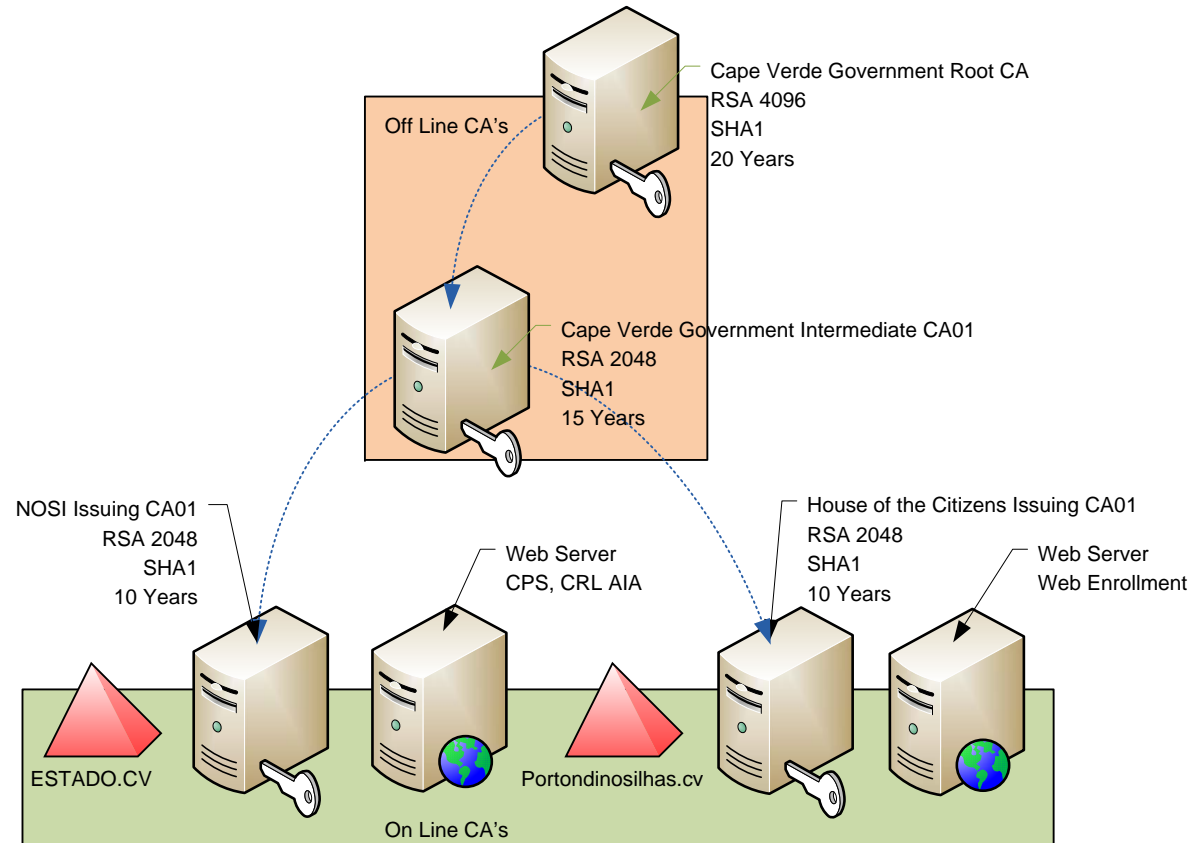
Cape Verde Government Root CA
RSA 4096
SHA1
20 Years

Off Line CA's

Cape Verde Government Intermediate CA01
RSA 2048
SHA1
15 Years

NOSI Issuing CA01
RSA 2048
SHA1
10 Years

Web Server
CPS, CRL AIA

House of the Citizens Issuing CA01
RSA 2048
SHA1
10 Years

Web Server
Web Enrollment

ESTADO.CV

Portondinosilhas.cv

On Line CA's